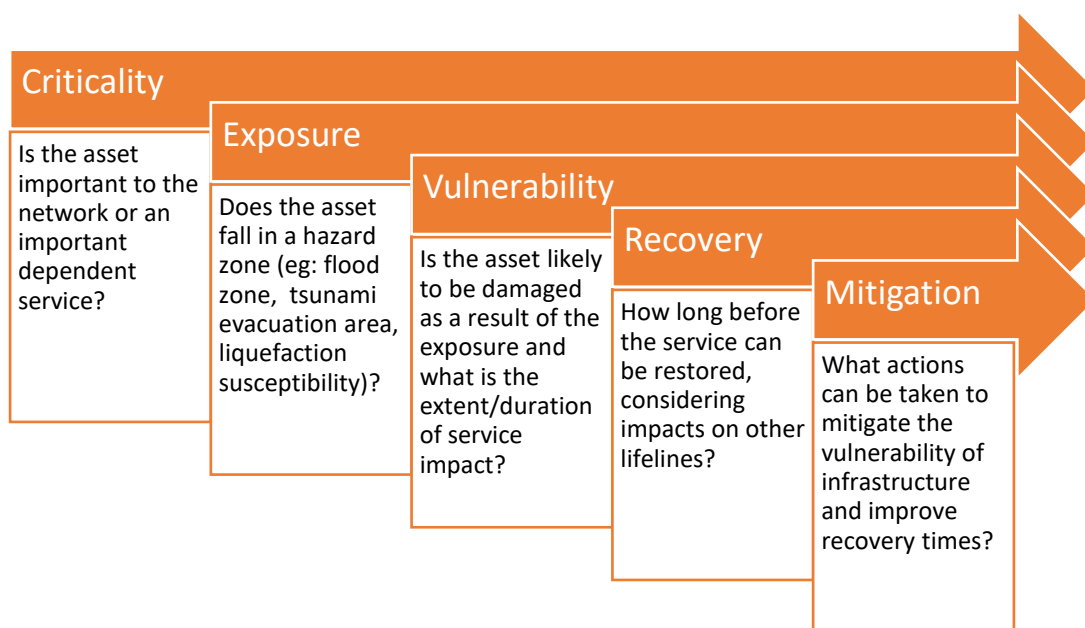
Criticality

Is the asset important to the network or an important dependent service?

Exposure

Does the asset fall in a hazard zone (eg: flood zone, tsunami evacuation area, liquefaction susceptibility)?

Vulnerability

Is the asset likely to be damaged as a result of the exposure and what is the extent/duration of service impact?

Recovery

How long before the service can be restored, considering impacts on other lifelines?

Mitigation

What actions can be taken to mitigate the vulnerability of infrastructure and improve recovery times?